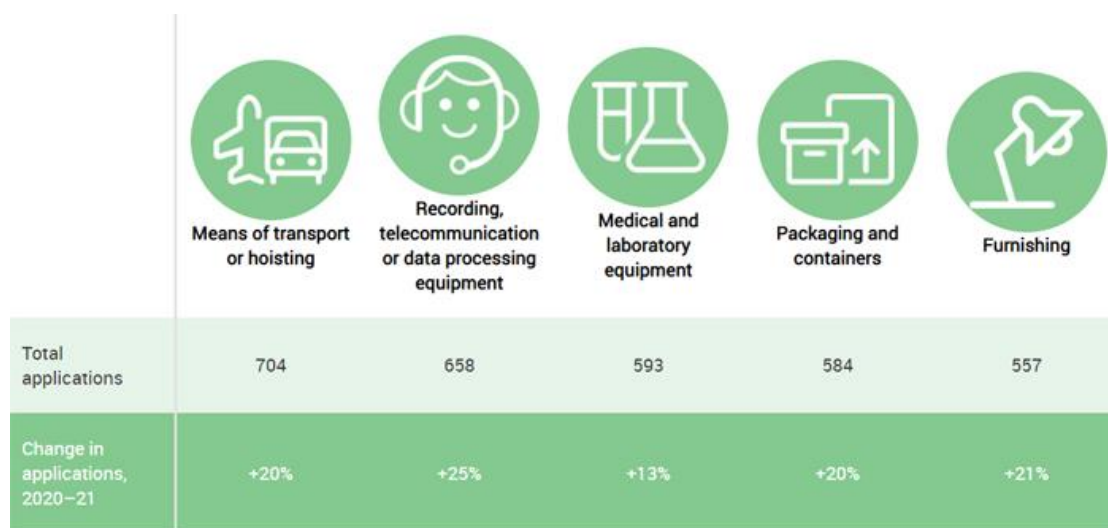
| | Means of transport or hoisting | Recording, telecommunication or data processing equipment | Medical and laboratory equipment | Packaging and containers | Furnishing |
|---|---|---|---|---|---|
| Total applications | 704 | 658 | 593 | 584 | 557 |
| Change in applications, 2020–21 | +20% | +25% | +13% | +20% | +21% |